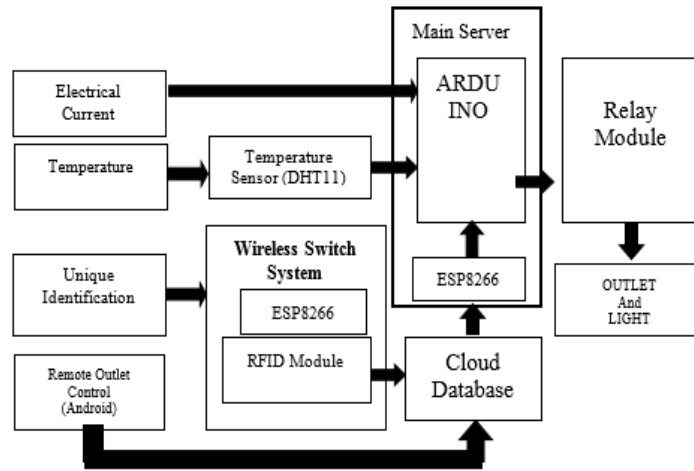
Main Server

Electrical Current

ARDU INO

Relay Module

Temperature

Temperature Sensor (DHT11)

Unique Identification

Wireless Switch System

ESP8266

ESP8266

RFID Module

OUTLET And LIGHT

Remote Outlet Control (Android)

Cloud Database